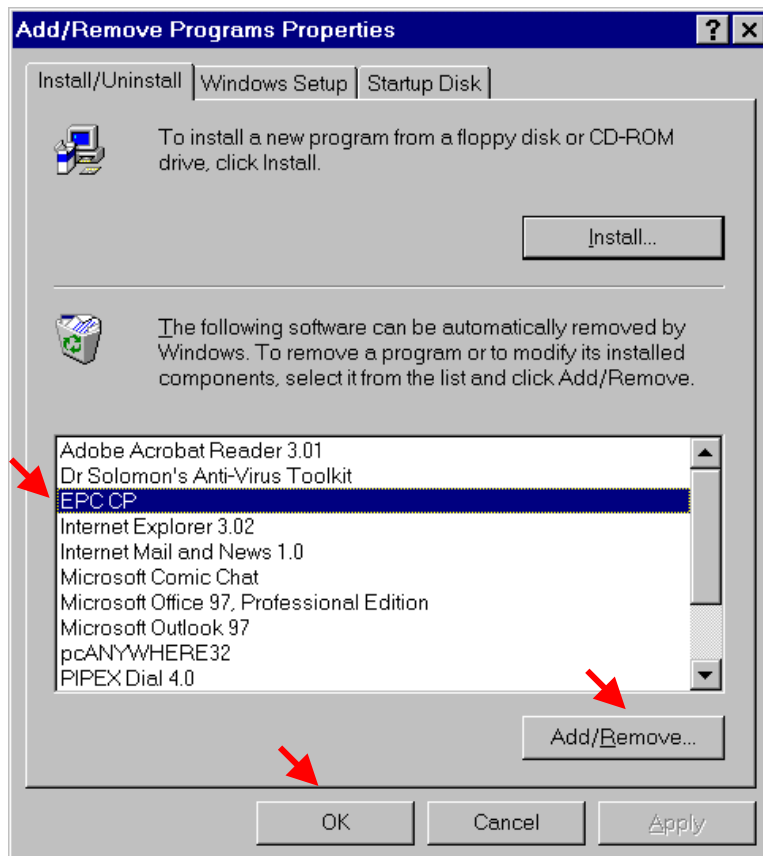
Add/Remove Programs Properties

?

Install/Uninstall | Windows Setup | Startup Disk

To install a new program from a floppy disk or CD-ROM drive, click Install.

Install...

The following software can be automatically removed by Windows. To remove a program or to modify its installed components, select it from the list and click Add/Remove.

Adobe Acrobat Reader 3.01
Dr Solomon's Anti-Virus Toolkit
EPC CP
Internet Explorer 3.02
Internet Mail and News 1.0
Microsoft Comic Chat
Microsoft Office 97, Professional Edition
Microsoft Outlook 97
pcANYWHERE32
PIPEX Dial 4.0

Add/Remove...

OK
Cancel
Apply